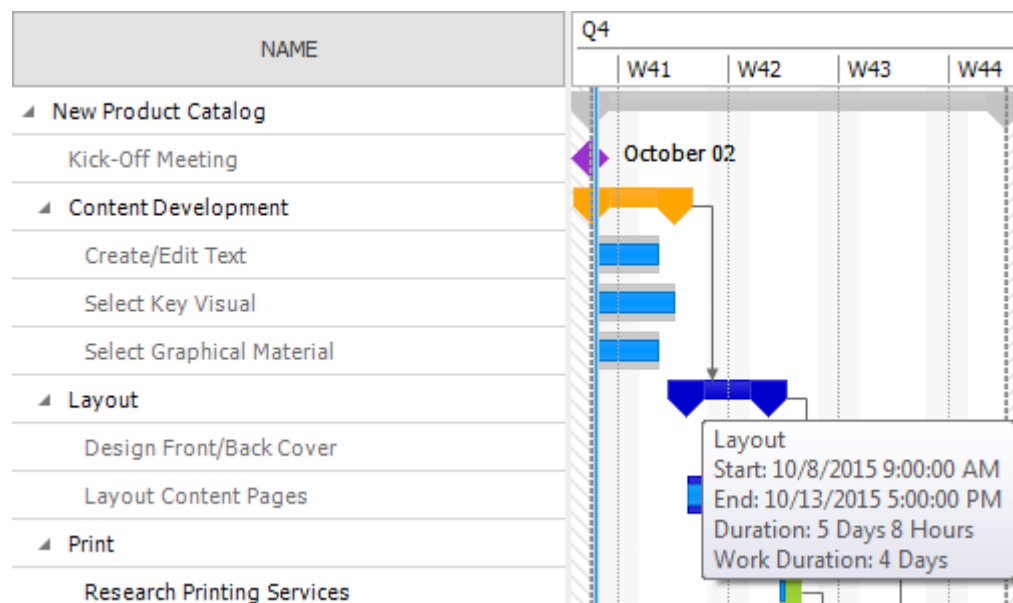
| NAME |
|---|
| New Product Catalog |
| Kick-Off Meeting |
| Content Development |
| Create/Edit Text |
| Select Key Visual |
| Select Graphical Material |
| Layout |
| Design Front/Back Cover |
| Layout Content Pages |
| Print |
| Research Printing Services |

Q4
W41 W42 W43 W44

October 02

Layout
Start: 10/8/2015 9:00:00 AM
End: 10/13/2015 5:00:00 PM
Duration: 5 Days 8 Hours
Work Duration: 4 Days